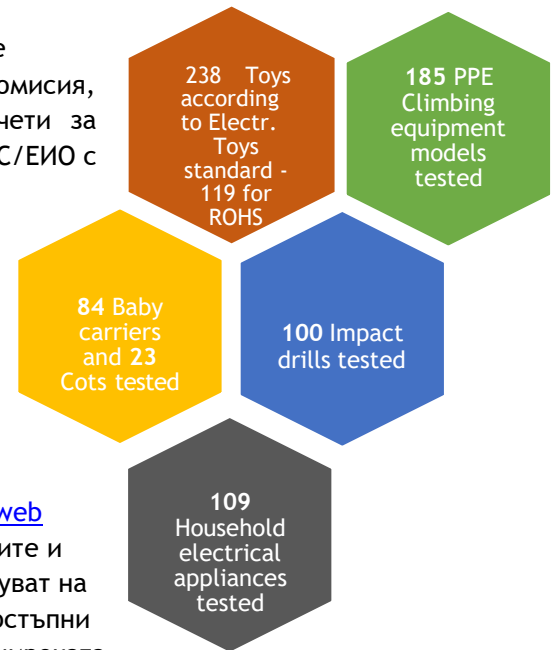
е
омисия,
нети за
С/ЕИО с

238 Toys according to Electr. Toys standard - 119 for ROHS

185 PPE Climbing equipment models tested

84 Baby carriers and 23 Cots tested

100 Impact drills tested

web
ите и
уват на
остъпни

109 Household electrical appliances tested